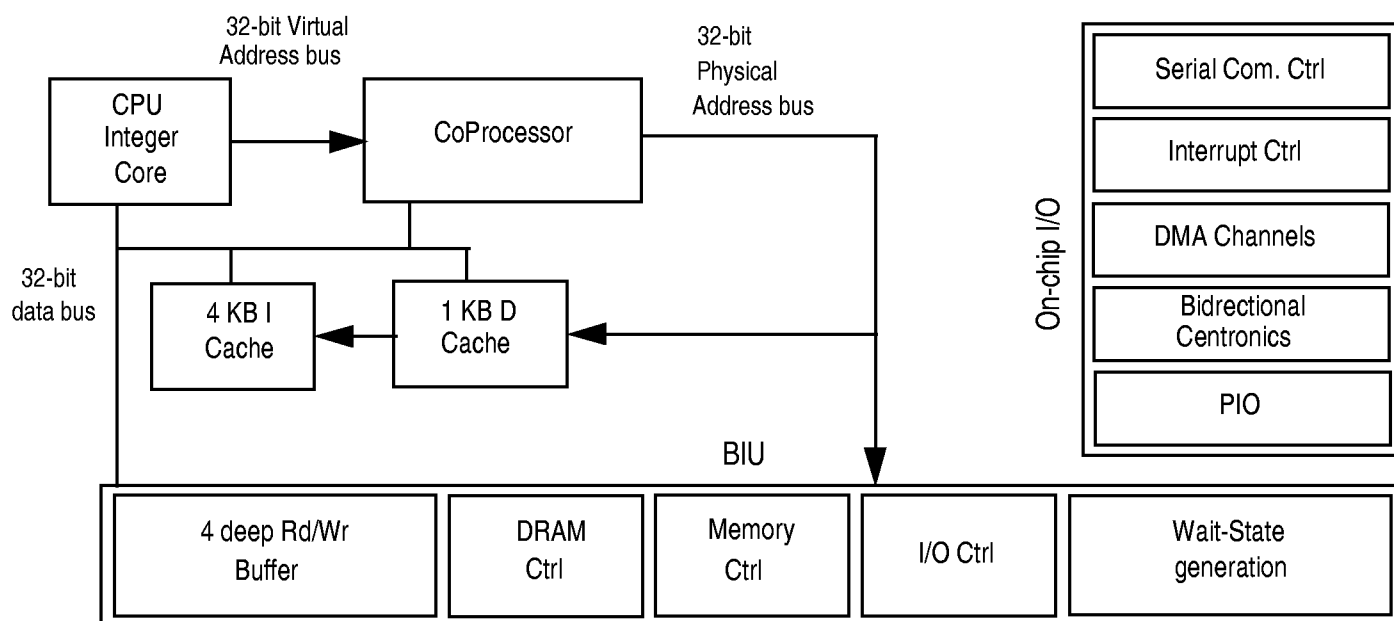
32-bit Virtual Address bus

CPU Integer Core

CoProcessor

32-bit Physical Address bus

32-bit data bus

4 KB I Cache

1 KB D Cache

On-chip I/O

Serial Com. Ctrl

Interrupt Ctrl

DMA Channels

Bidrectional Centronics

PIO

BIU

4 deep Rd/Wr Buffer

DRAM Ctrl

Memory Ctrl

I/O Ctrl

Wait-State generation